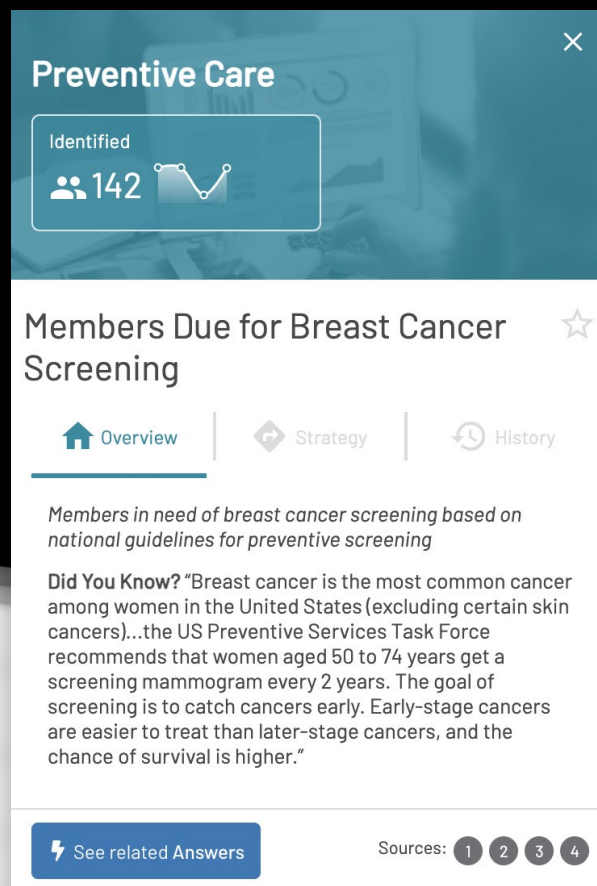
Preventive Care

Identified
142

Members Due for Breast Cancer Screening

Overview | Strategy | History

*Members in need of breast cancer screening based on national guidelines for preventive screening*

**Did You Know?** “Breast cancer is the most common cancer among women in the United States (excluding certain skin cancers)...the US Preventive Services Task Force recommends that women aged 50 to 74 years get a screening mammogram every 2 years. The goal of screening is to catch cancers early. Early-stage cancers are easier to treat than later-stage cancers, and the chance of survival is higher.”

See related Answers

Sources: 1 2 3 4